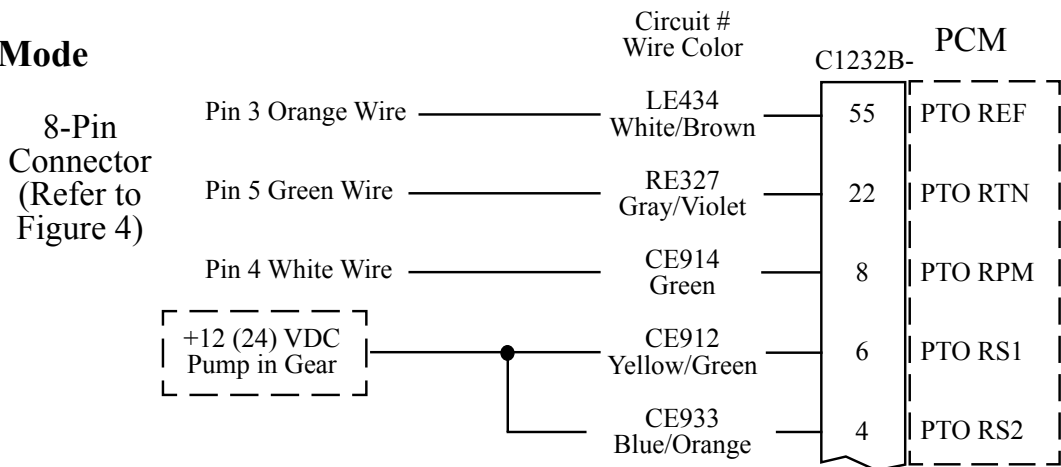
Mode

8-Pin Connector (Refer to Figure 4)

Circuit #
Wire Color

C1232B-

PCM

Pin 3 Orange Wire

LE434
White/Brown

55

PTO REF

Pin 5 Green Wire

RE327
Gray/Violet

22

PTO RTN

Pin 4 White Wire

CE914
Green

8

PTO RPM

+12 (24) VDC
Pump in Gear

CE912
Yellow/Green

6

PTO RS1

CE933
Blue/Orange

4

PTO RS2